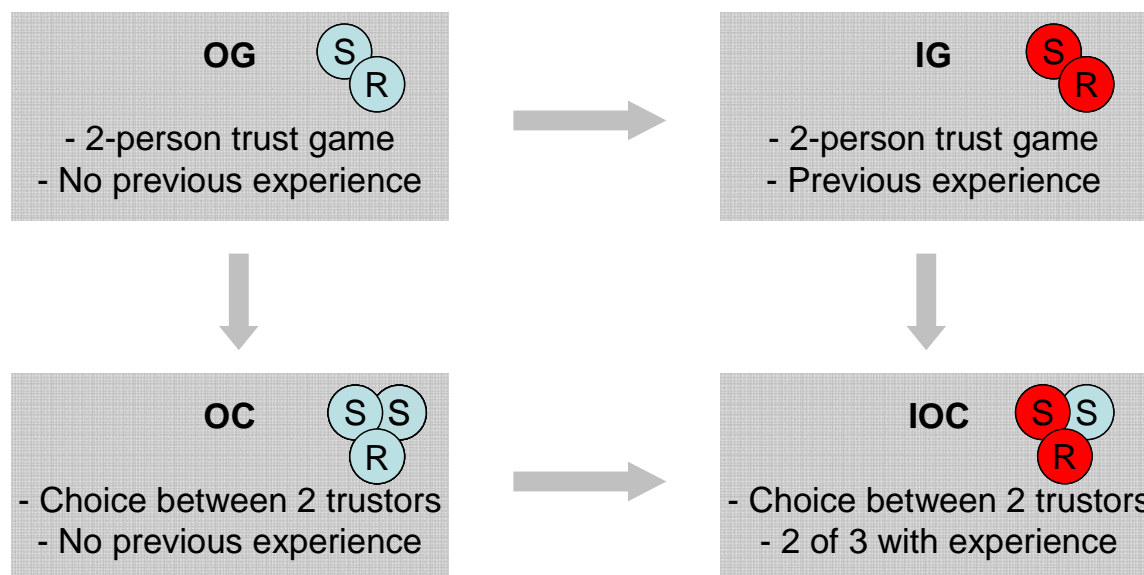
OG S R

- 2-person trust game
- No previous experience

IG S R

- 2-person trust game
- Previous experience

OC S S R

- Choice between 2 trustors
- No previous experience

IOC S S R

- Choice between 2 trustors
- 2 of 3 with experience